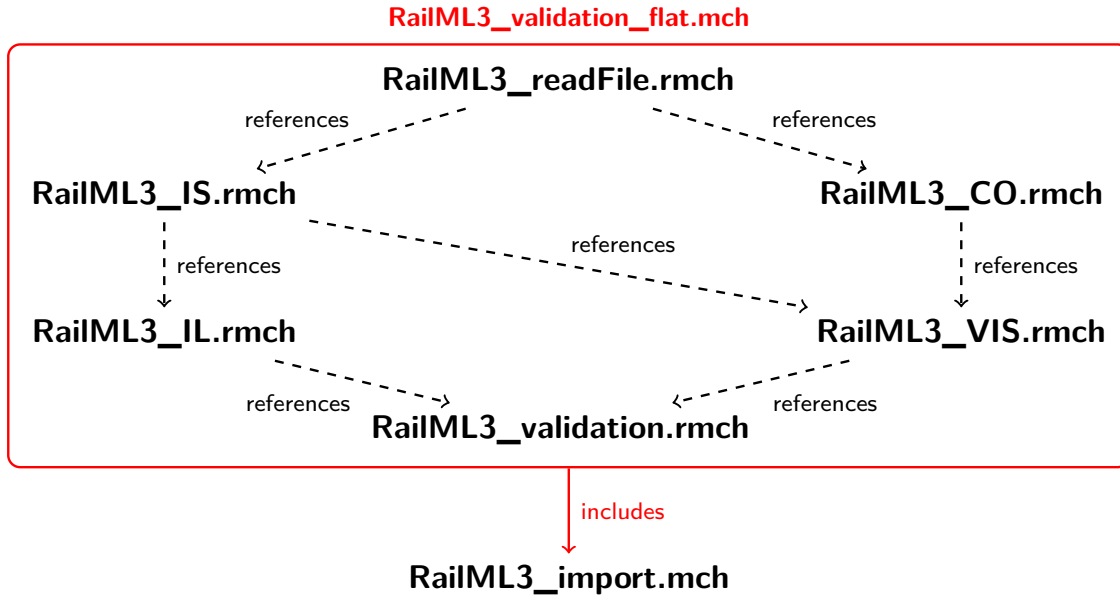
RailML3_validation_flat.mch

RailML3_readFile.rmch

references

references

RailML3_IS.rmch

RailML3_CO.rmch

references

references

references

RailML3_IL.rmch

RailML3_VIS.rmch

references

references

RailML3_validation.rmch

includes

RailML3_import.mch